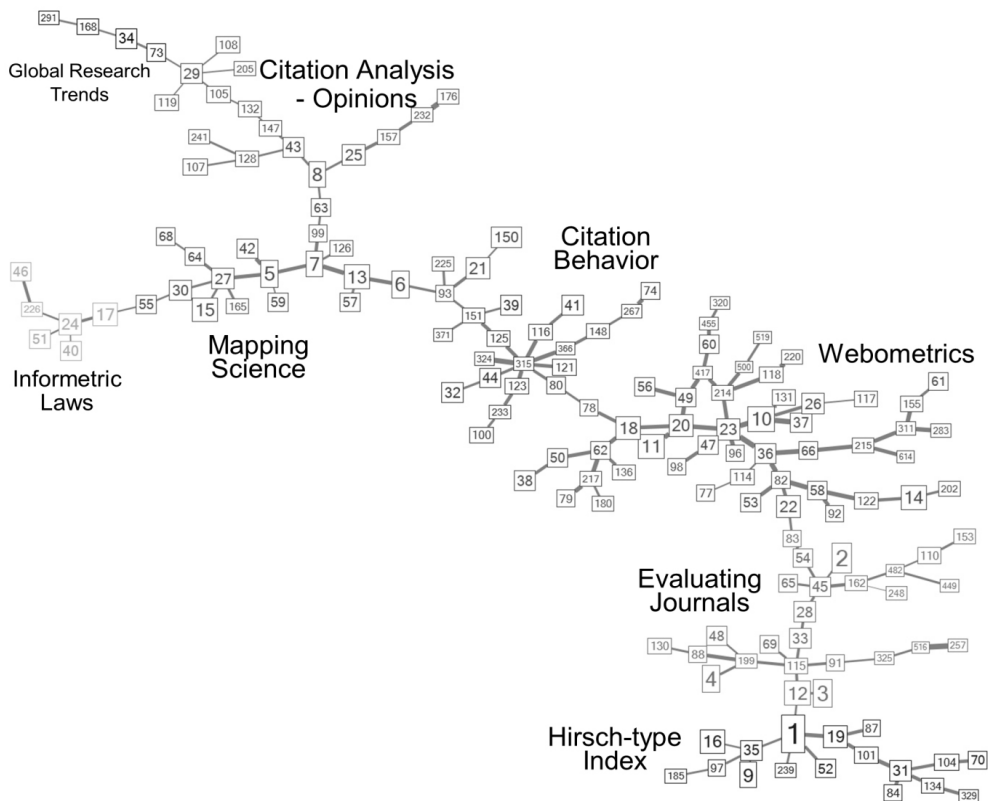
291 168 34 73 108 29 205 119 105 132 147 241 128 43 107 8 25 157 232 176 63 99

Global Research Trends

Citation Analysis - Opinions

68 64 42 27 5 7 126 13 6 30 15 165 59 57

46 226 24 17 55 51 40

Mapping Science

Informetric Laws

Citation Behavior

225 21 150 93 39 151 371 125 116 41 148 267 74 324 315 366 121 44 32 123 80 233 100 78

Webometrics

320 455 60 417 519 500 220 118 214 56 49 131 26 117 23 10 37 18 20 11 47 96 98 36 66 215 311 155 61 283 614 50 62 136 38 217 79 180 114 77 82 58 122 14 202 53 92 22 83

Evaluating Journals

54 2 45 162 482 110 153 65 248 449 28 33 130 48 88 199 69 115 91 325 516 257 4 12 3

Hirsch-type Index

16 35 1 19 87 9 185 97 239 52 101 31 104 70 84 134 329